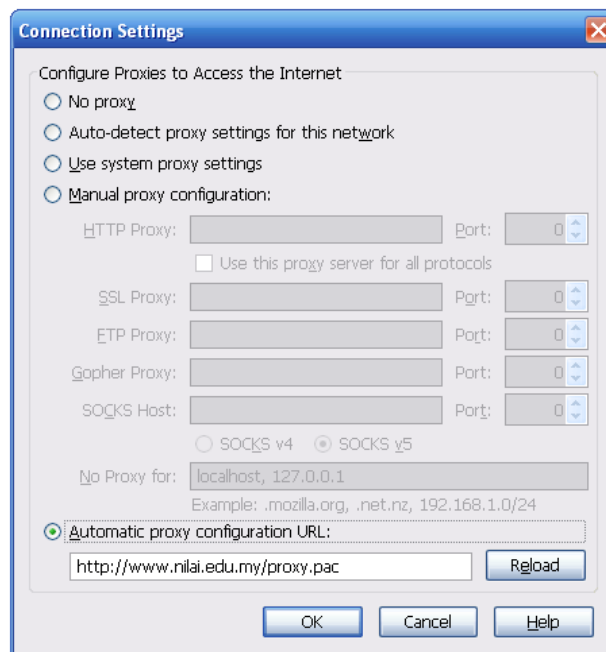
Connection Settings

Configure Proxies to Access the Internet

No proxy

Auto-detect proxy settings for this network

Use system proxy settings

Manual proxy configuration:

HTTP Proxy: Port: 0

Use this proxy server for all protocols

SSL Proxy: Port: 0

FTP Proxy: Port: 0

Gopher Proxy: Port: 0

SOCKS Host: Port: 0

SOCKS v4 SOCKS v5

No Proxy for: localhost, 127.0.0.1

Example: .mozilla.org, .net.nz, 192.168.1.0/24

Automatic proxy configuration URL:

http://www.nilai.edu.my/proxy.pac

Reload

OK Cancel Help